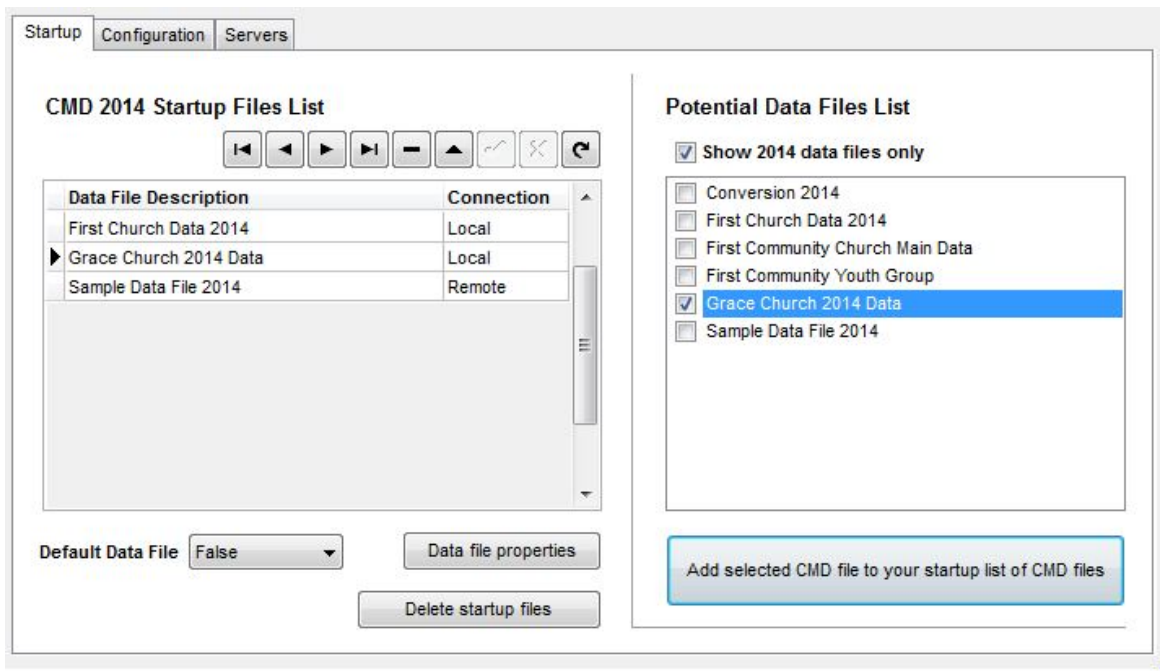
Startup Configuration Servers

CMD 2014 Startup Files List

| Data File Description | Connection |
|---|---|
| First Church Data 2014 | Local |
| Grace Church 2014 Data | Local |
| Sample Data File 2014 | Remote |

Default Data File False

Data file properties

Delete startup files

Potential Data Files List

Show 2014 data files only

Conversion 2014
First Church Data 2014
First Community Church Main Data
First Community Youth Group
Grace Church 2014 Data
Sample Data File 2014

Add selected CMD file to your startup list of CMD files